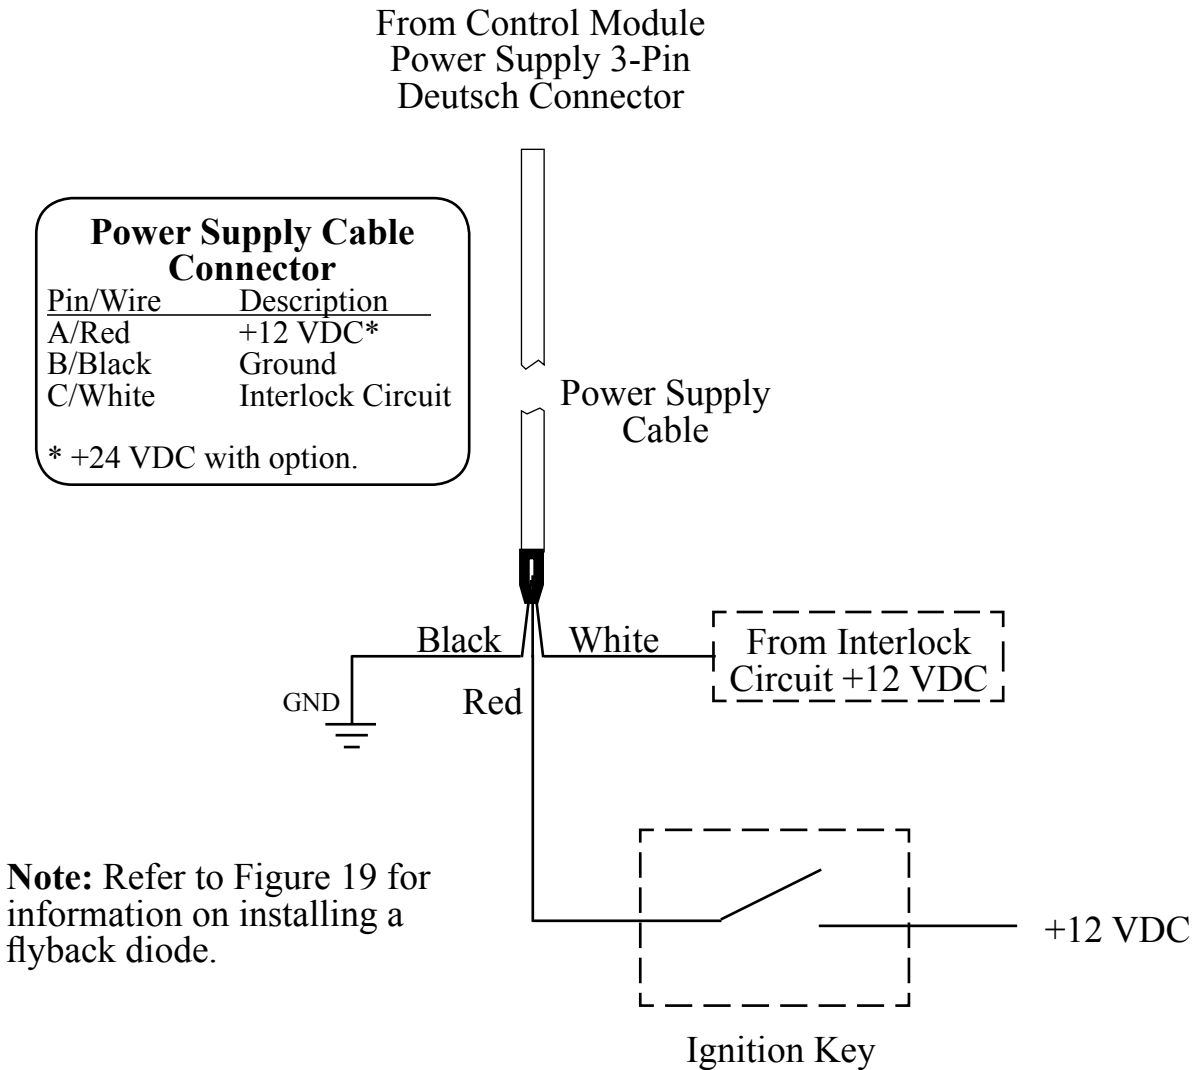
From Control Module
Power Supply 3-Pin
Deutsch Connector

**Power Supply Cable Connector**

| Pin/Wire | Description |
|---|---|
| A/Red | +12 VDC* |
| B/Black | Ground |
| C/White | Interlock Circuit |

* +24 VDC with option.

Power Supply
Cable

Black

White

From Interlock
Circuit +12 VDC

GND

Red

**Note:** Refer to Figure 19 for information on installing a flyback diode.

+12 VDC

Ignition Key